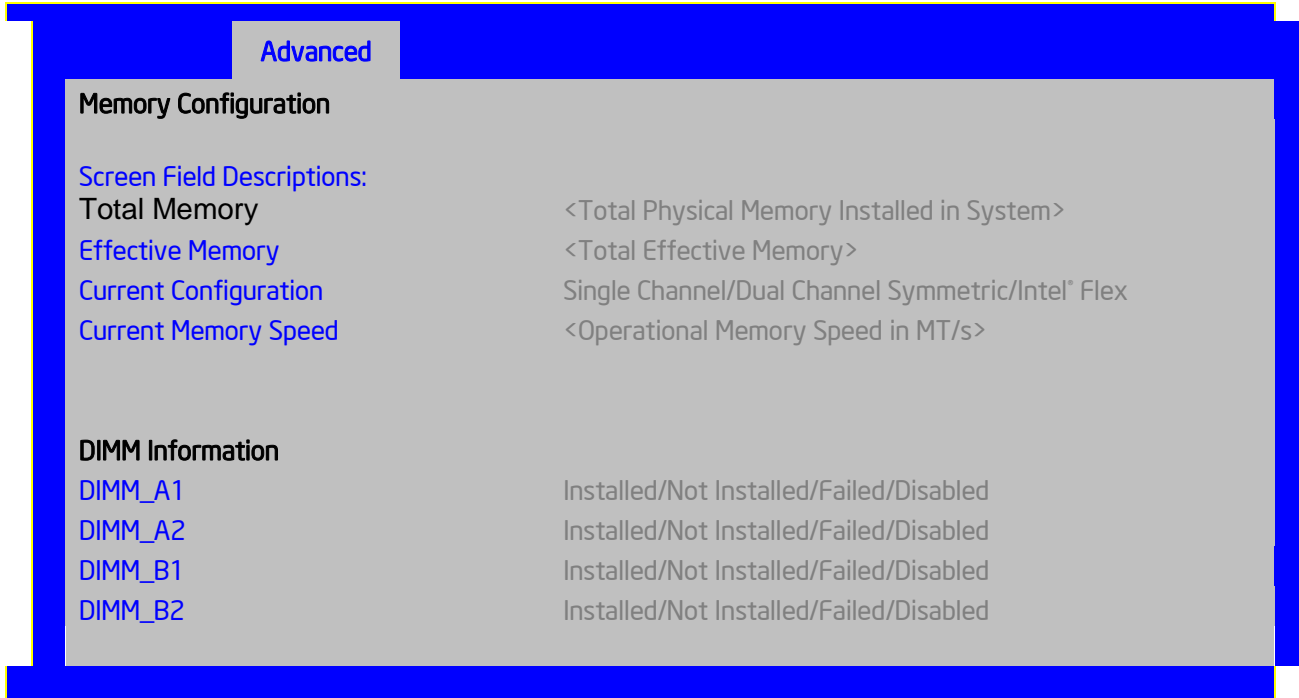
Advanced

Memory Configuration

Screen Field Descriptions:

| | |
|---|---|
| Total Memory | <Total Physical Memory Installed in System> |
| Effective Memory | <Total Effective Memory> |
| Current Configuration | Single Channel/Dual Channel Symmetric/Intel® Flex |
| Current Memory Speed | <Operational Memory Speed in MT/s> |

DIMM Information

| | |
|---|---|
| DIMM_A1 | Installed/Not Installed/Failed/Disabled |
| DIMM_A2 | Installed/Not Installed/Failed/Disabled |
| DIMM_B1 | Installed/Not Installed/Failed/Disabled |
| DIMM_B2 | Installed/Not Installed/Failed/Disabled |